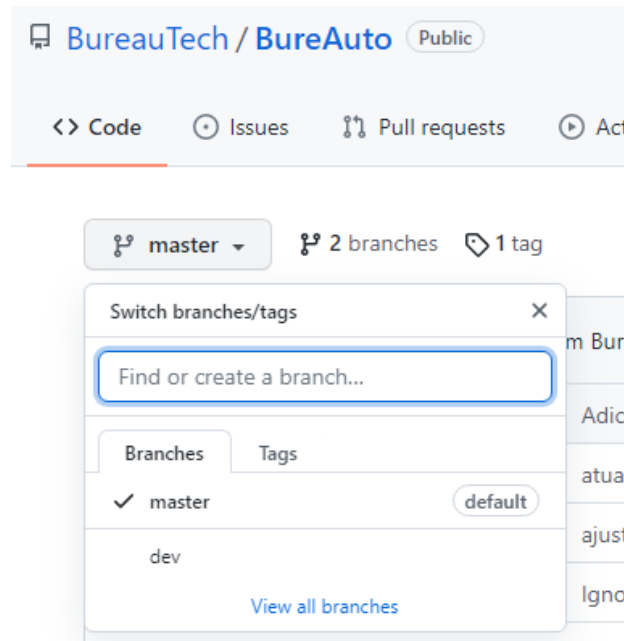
BureauTech / BureAuto Public

Code Issues Pull requests Act

master 2 branches 1 tag

Switch branches/tags ×

m Bur

Find or create a branch...

Adic

Branches Tags

atua

✓ master default

ajust

dev

View all branches

Igno